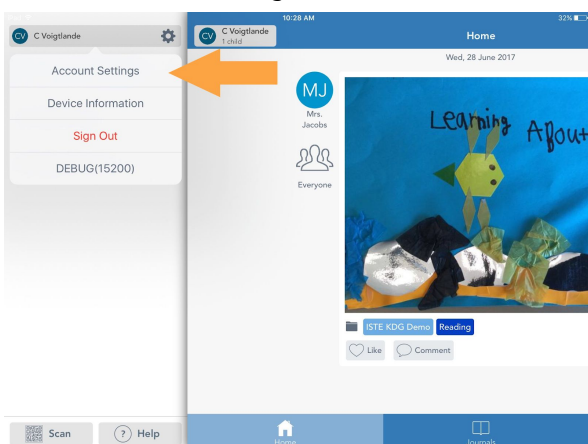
CV C Voigtlande

Account Settings

Device Information

Sign Out

DEBUG(15200)

Scan

? Help

10:28 AM

32%

CV C Voigtlande
1 child

Home

Wed, 28 June 2017

MJ
Mrs. Jacobs

Everyone

Learning About

ISTE KDG Demo

Reading

Like

Comment

Home

Journals